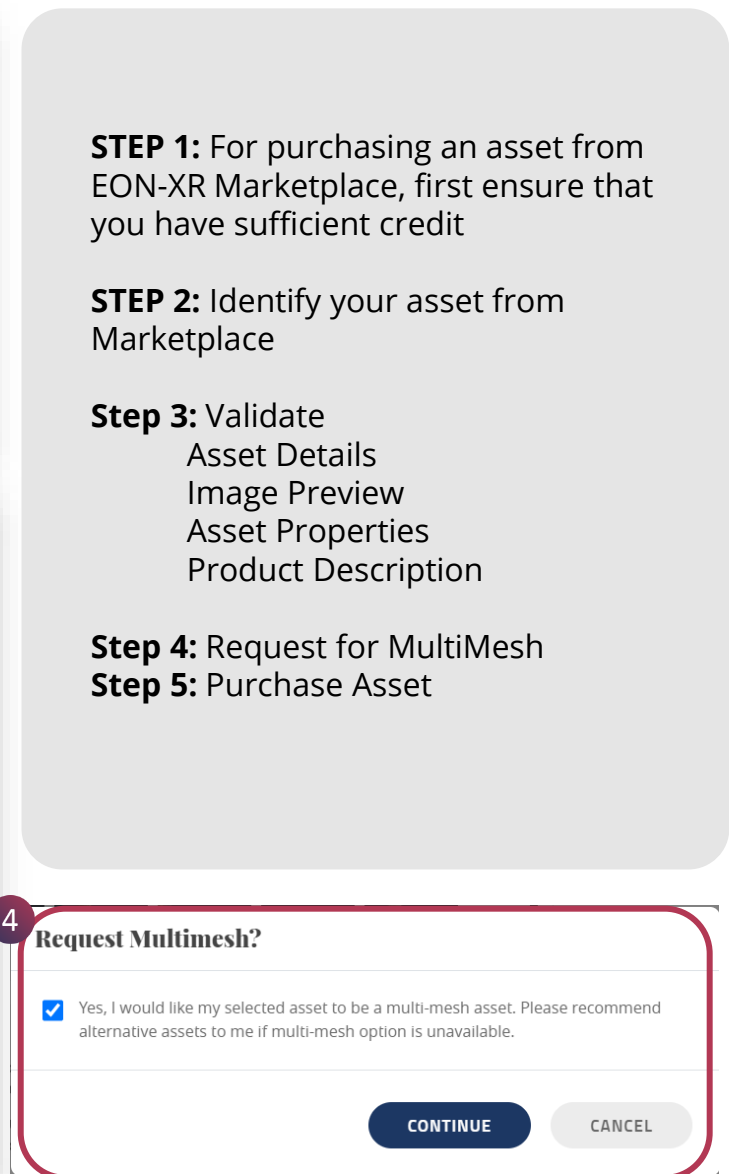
**STEP 1:** For purchasing an asset from EON-XR Marketplace, first ensure that you have sufficient credit

**STEP 2:** Identify your asset from Marketplace

**Step 3:** Validate
Asset Details
Image Preview
Asset Properties
Product Description

**Step 4:** Request for MultiMesh
**Step 5:** Purchase Asset

4

Request Multimesh?

Yes, I would like my selected asset to be a multi-mesh asset. Please recommend alternative assets to me if multi-mesh option is unavailable.

CONTINUE CANCEL